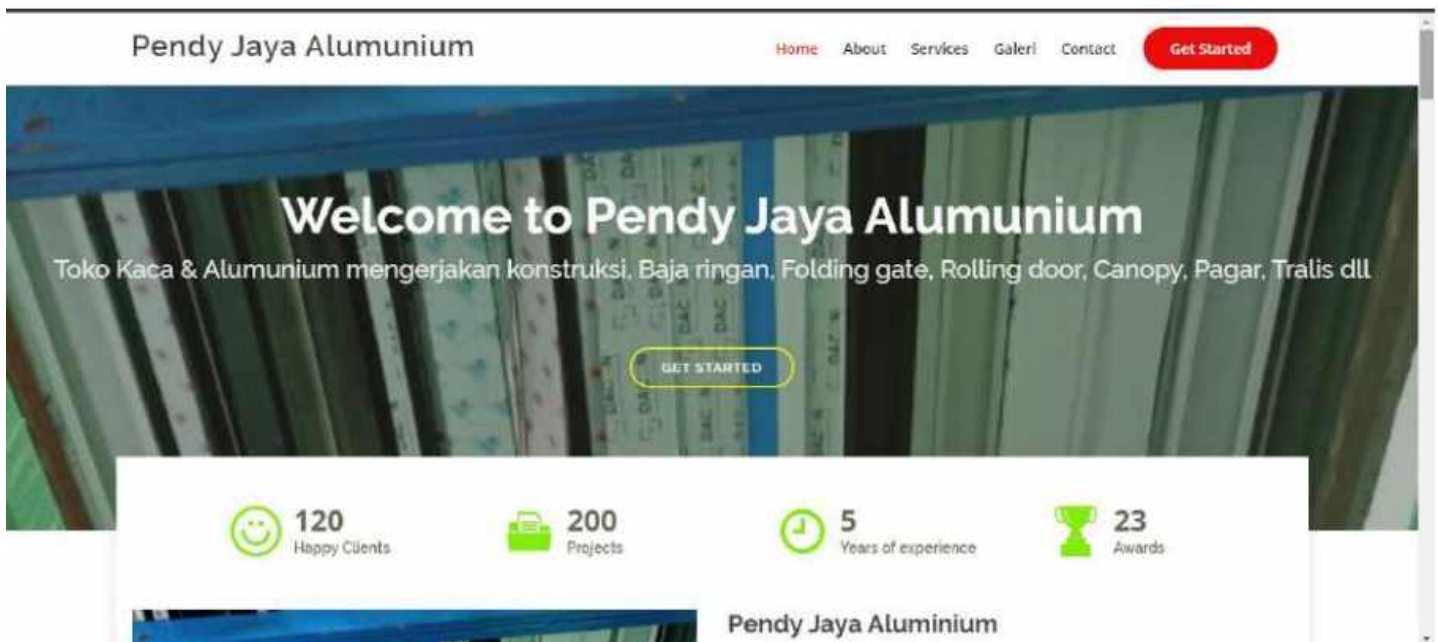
Pendy Jaya Alumunium

Home About Services Galeri Contact Get Started

Welcome to Pendy Jaya Alumunium

Toko Kaca & Alumunium mengerjakan konstruksi, Baja ringan, Folding gate, Rolling door, Canopy, Pagar, Tralis dll

GET STARTED

120
Happy Clients

200
Projects

5
Years of experience

23
Awards

Pendy Jaya Aluminium